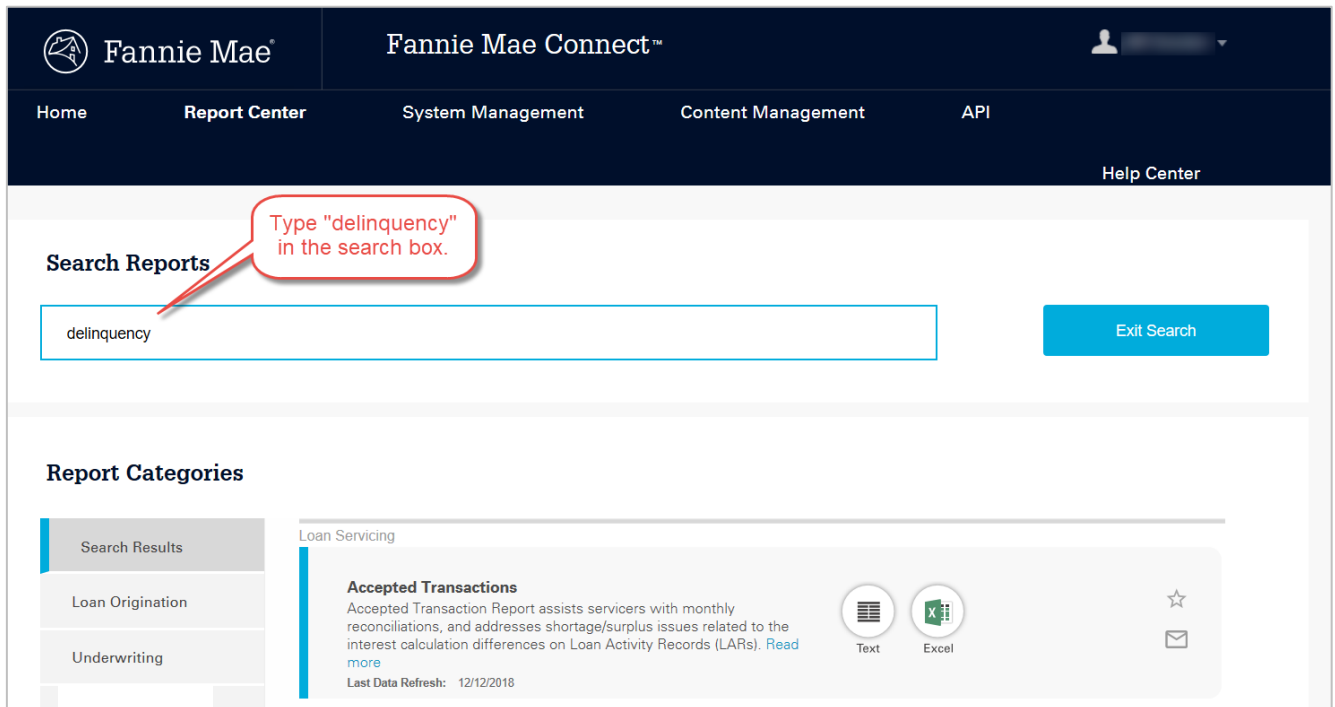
Fannie Mae®

Fannie Mae Connect™

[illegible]

Home

Report Center

System Management

Content Management

API

Help Center

Search Reports

Type "delinquency" in the search box.

delinquency

Exit Search

Report Categories

Search Results

Loan Origination

Underwriting

Loan Servicing

Accepted Transactions

Accepted Transaction Report assists servicers with monthly reconciliations, and addresses shortage/surplus issues related to the interest calculation differences on Loan Activity Records (LARs). Read more

Last Data Refresh: 12/12/2018

Text

Excel